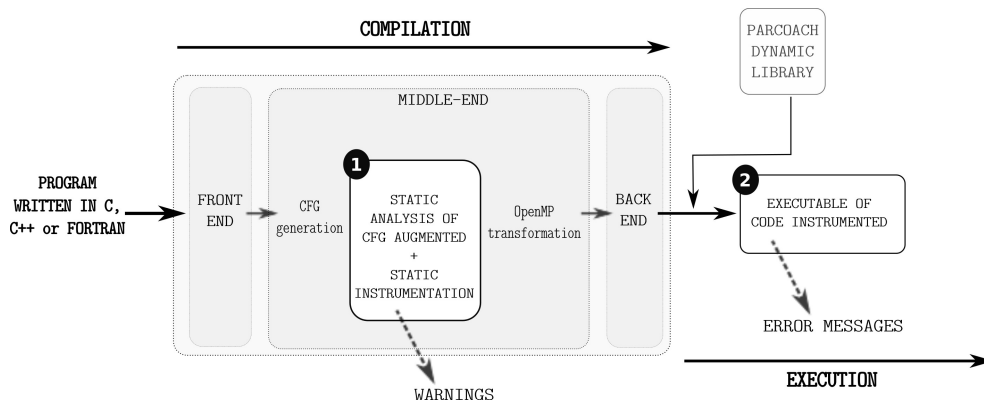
COMPILATION

PARCOACH DYNAMIC LIBRARY

MIDDLE-END

PROGRAM WRITTEN IN C, C++ or FORTRAN

FRONT END

CFG generation

1

STATIC ANALYSIS OF CFG AUGMENTED + STATIC INSTRUMENTATION

OpenMP transformation

BACK END

2

EXECUTABLE OF CODE INSTRUMENTED

ERROR MESSAGES

WARNINGS

EXECUTION